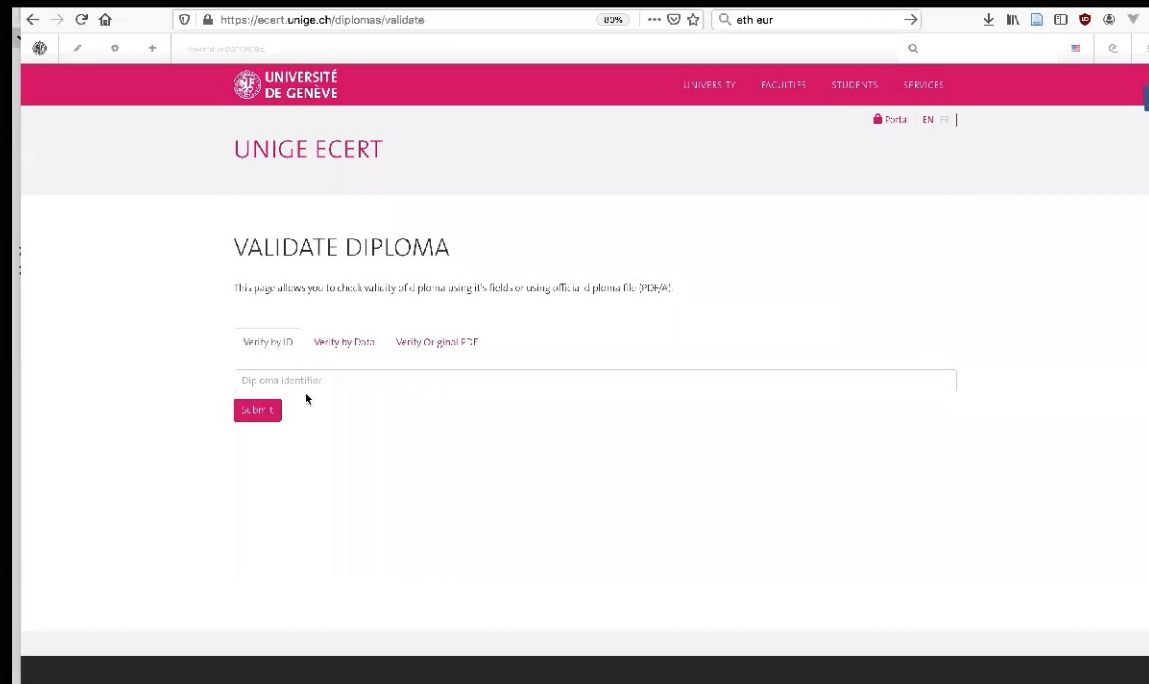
https://ecert.unige.ch/diplomas/validate
80%
eth eur

UNIVERSITÉ DE GENÈVE
UNIVERSITY FACULTIES STUDENTS SERVICES

Portal EN FR

UNIGE ECERT

VALIDATE DIPLOMA

This page allows you to check validity of diploma using it's fields or using official diploma file (PDF/A).

Verify by ID Verify by Data Verify Original PDF

Diploma identifier

Submit